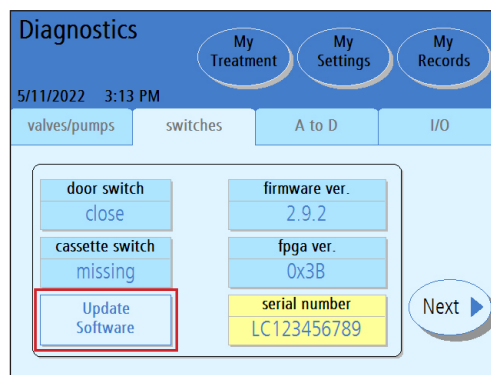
Diagnostics

My Treatment

My Settings

My Records

5/11/2022 3:13 PM

valves/pumps

switches

A to D

I/O

door switch

close

firmware ver.

2.9.2

cassette switch

missing

fpga ver.

0x3B

Update Software

serial number

LC123456789

Next